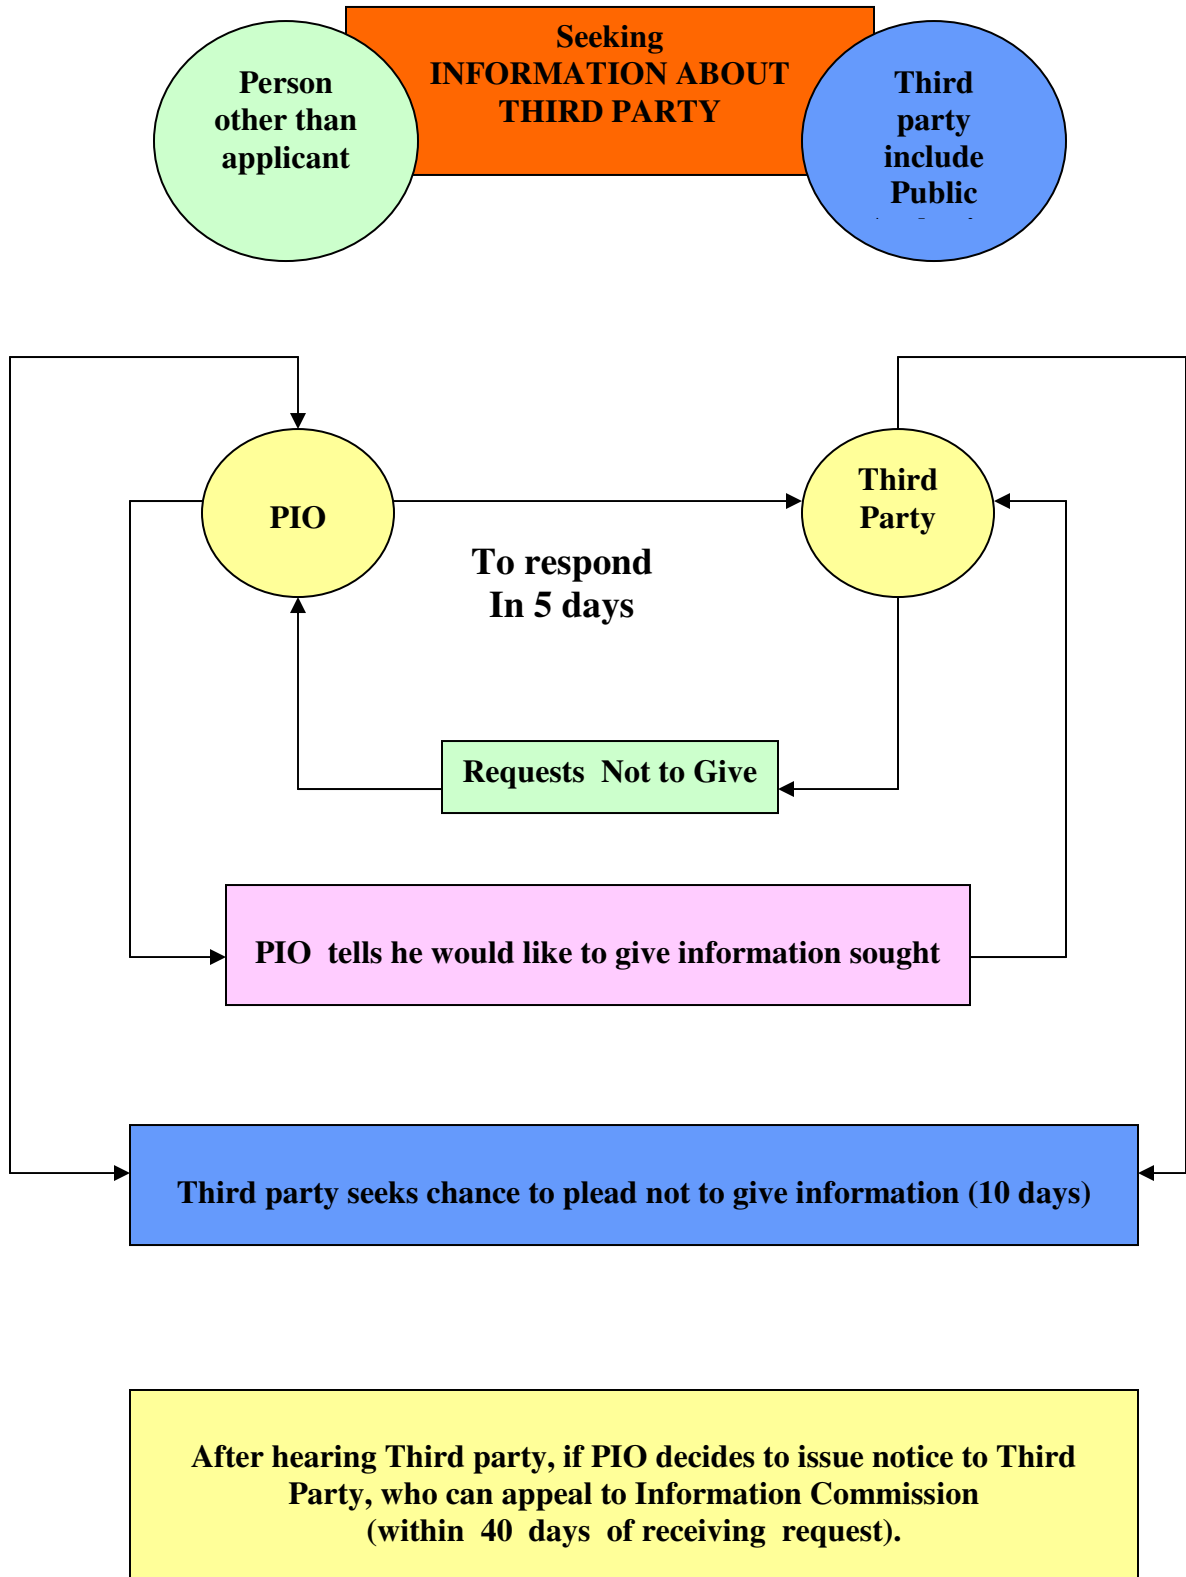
Person other than applicant

Seeking INFORMATION ABOUT THIRD PARTY

Third party include Public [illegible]

PIO

Third Party

To respond In 5 days

Requests Not to Give

PIO tells he would like to give information sought

Third party seeks chance to plead not to give information (10 days)

After hearing Third party, if PIO decides to issue notice to Third Party, who can appeal to Information Commission (within 40 days of receiving request).